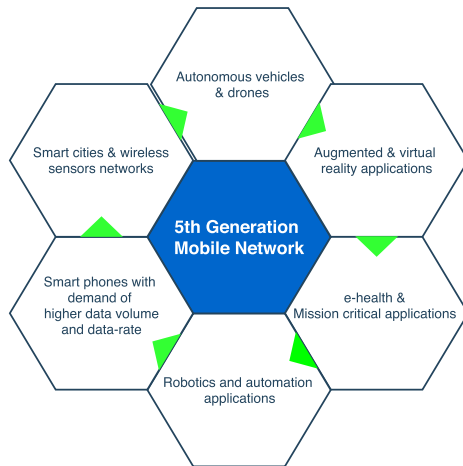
5th Generation Mobile Network

Autonomous vehicles & drones

Augmented & virtual reality applications

e-health & Mission critical applications

Robotics and automation applications

Smart phones with demand of higher data volume and data-rate

Smart cities & wireless sensors networks